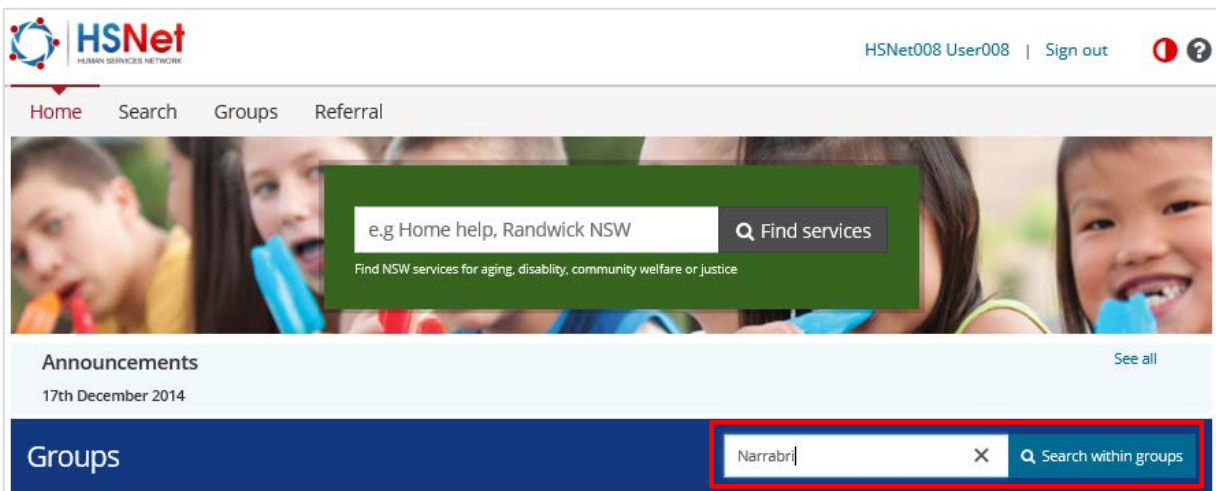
HSNet
HUMAN SERVICES NETWORK

HSNet008 User008 | Sign out

Home Search Groups Referral

e.g Home help, Randwick NSW

Find services

Find NSW services for aging, disablity, community welfare or justice

Announcements

See all

17th December 2014

Groups

Narrabri

Search within groups